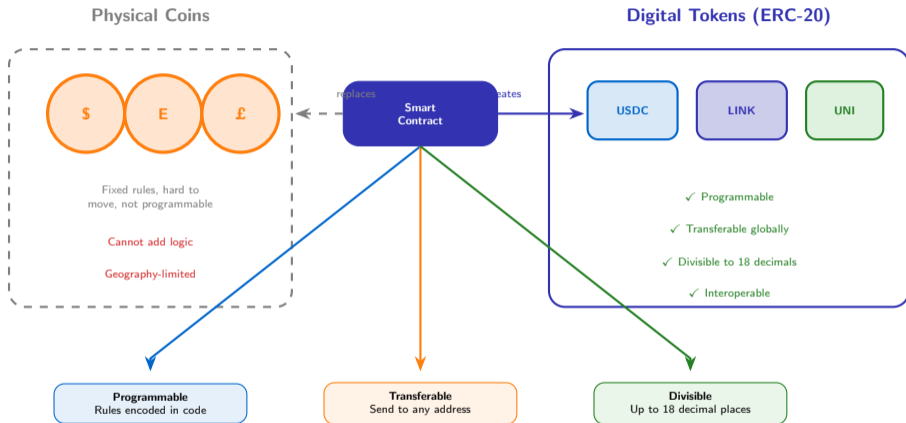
Physical Coins

Digital Tokens (ERC-20)

$ E £

replaces

Smart Contract

eates

USDC

LINK

UNI

Fixed rules, hard to move, not programmable

Cannot add logic

Geography-limited

✓ Programmable

✓ Transferable globally

✓ Divisible to 18 decimals

✓ Interoperable

Programmable
Rules encoded in code

Transferable
Send to any address

Divisible
Up to 18 decimal places